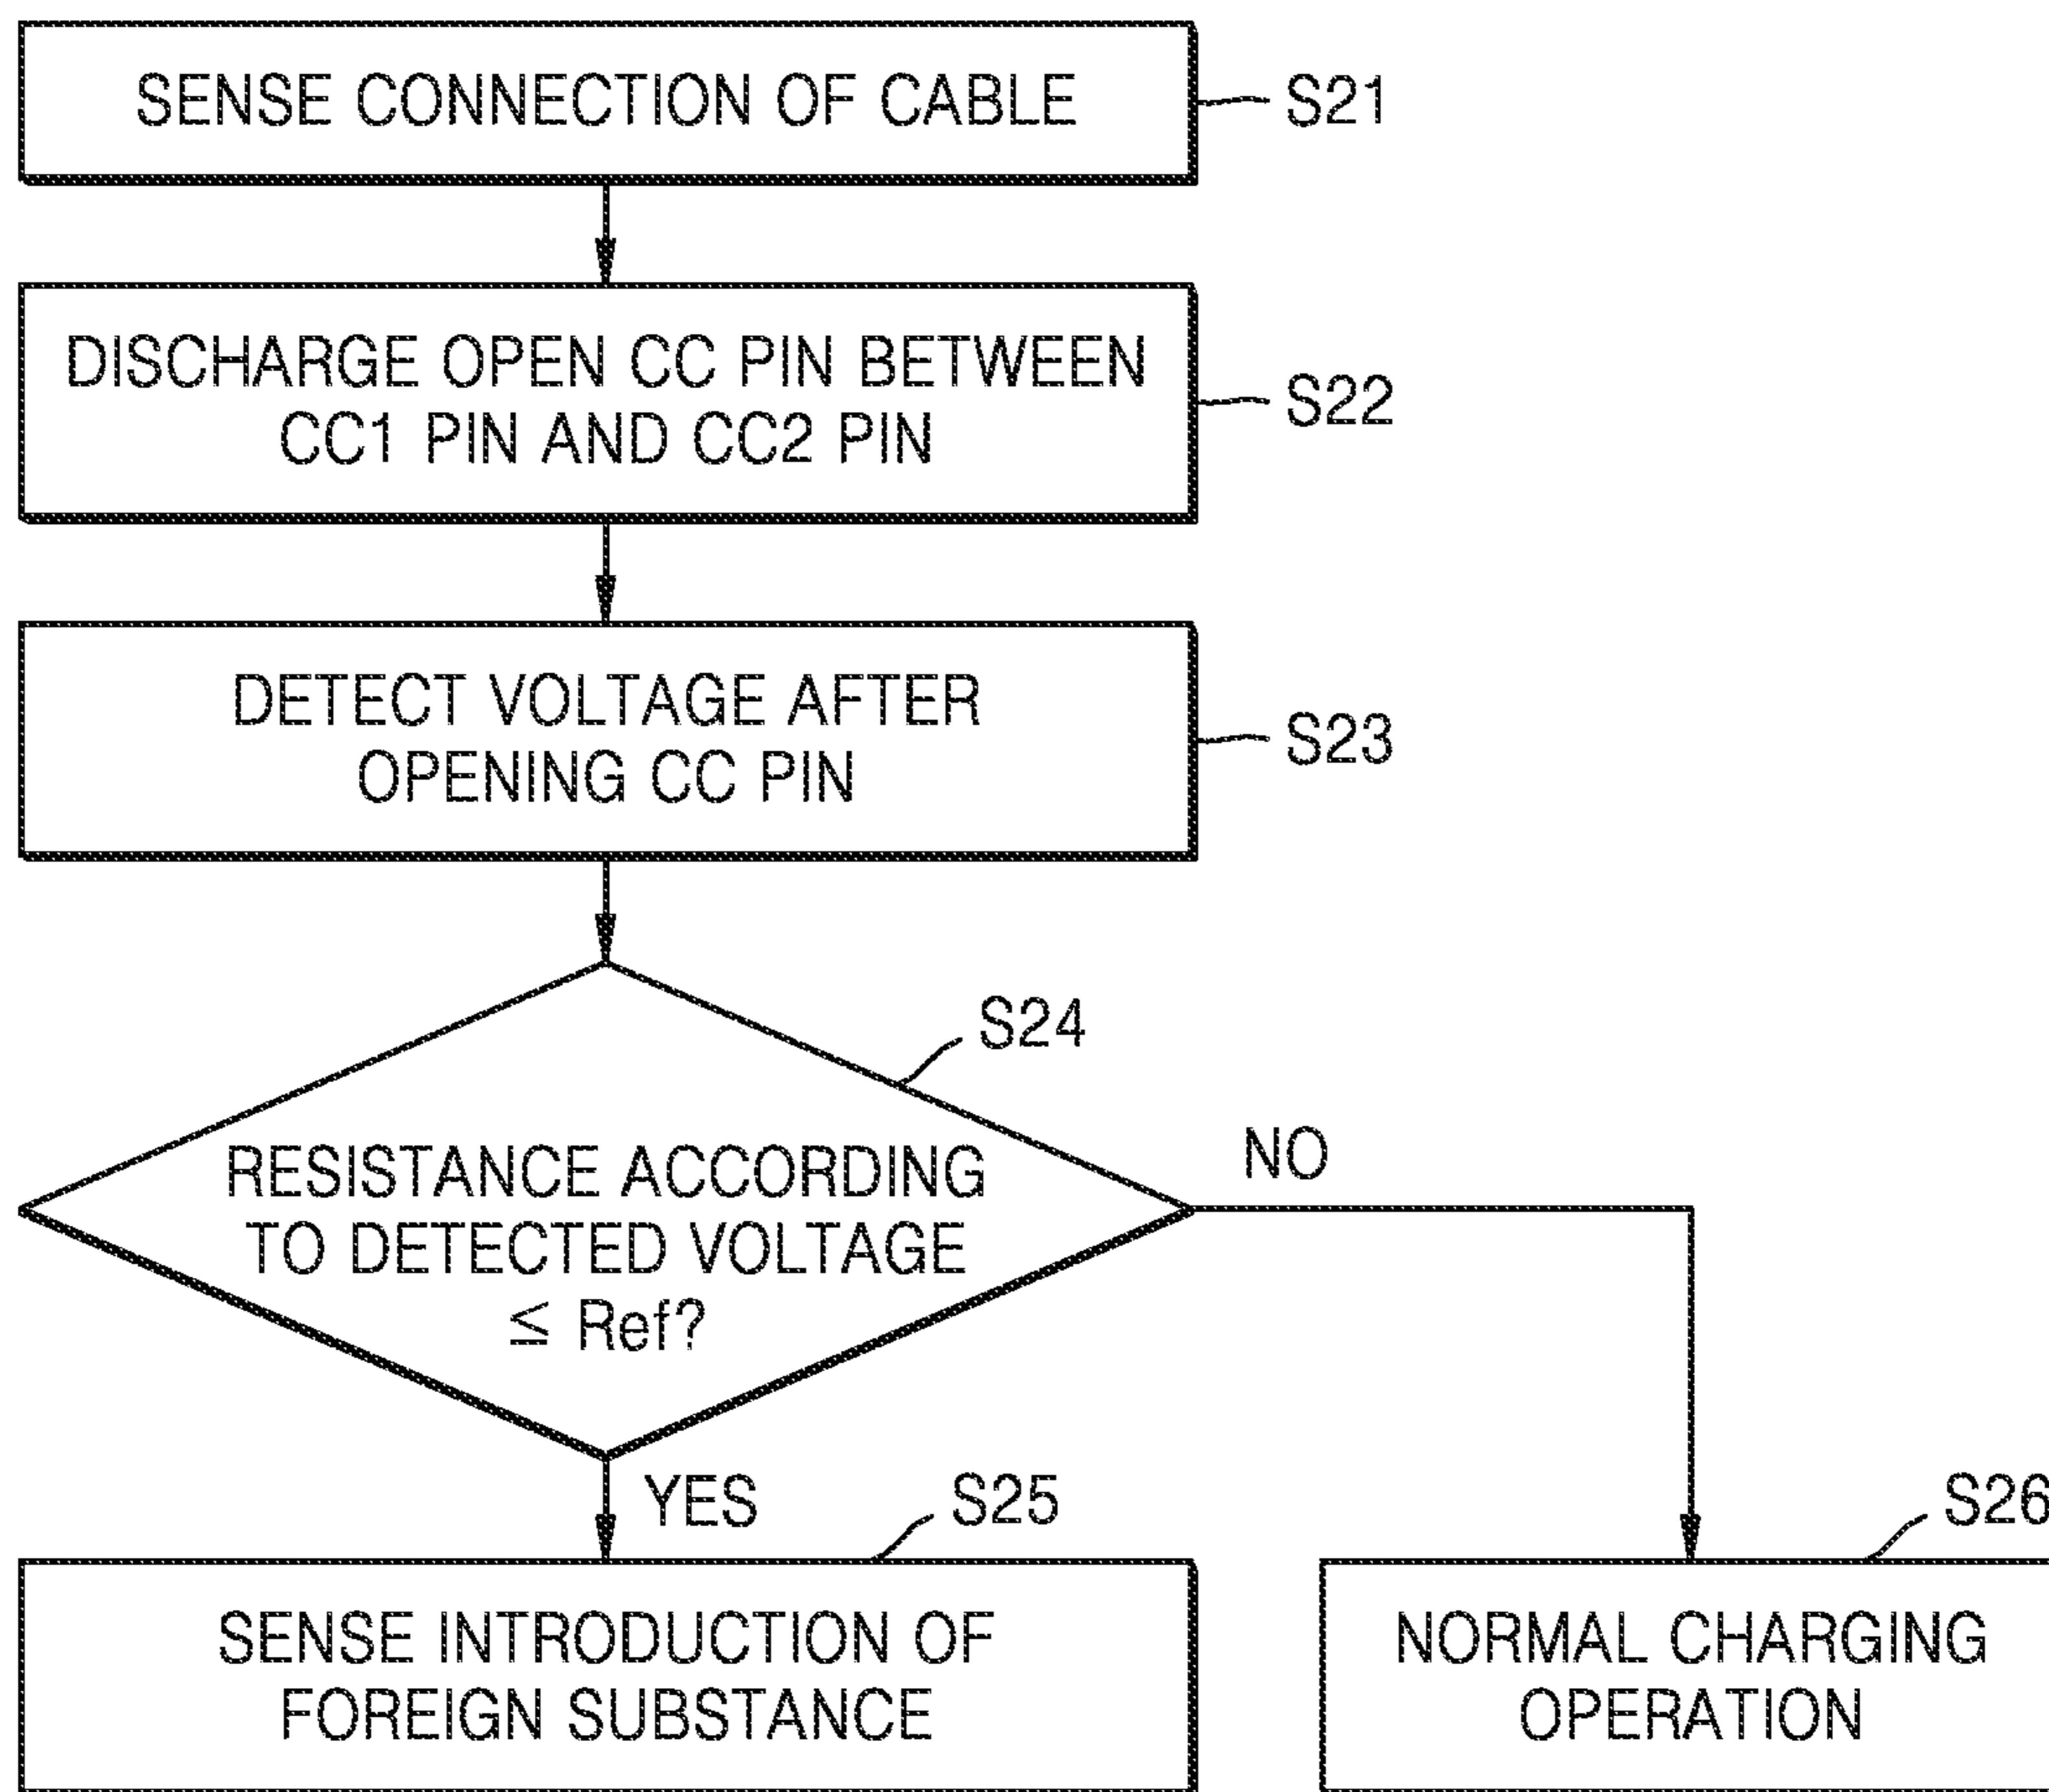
SENSE CONNECTION OF CABLE
S21

DISCHARGE OPEN CC PIN BETWEEN CC1 PIN AND CC2 PIN
S22

DETECT VOLTAGE AFTER OPENING CC PIN
S23

S24

RESISTANCE ACCORDING TO DETECTED VOLTAGE $\leq$ Ref?

NO

YES

S25

S26

SENSE INTRODUCTION OF FOREIGN SUBSTANCE

NORMAL CHARGING OPERATION